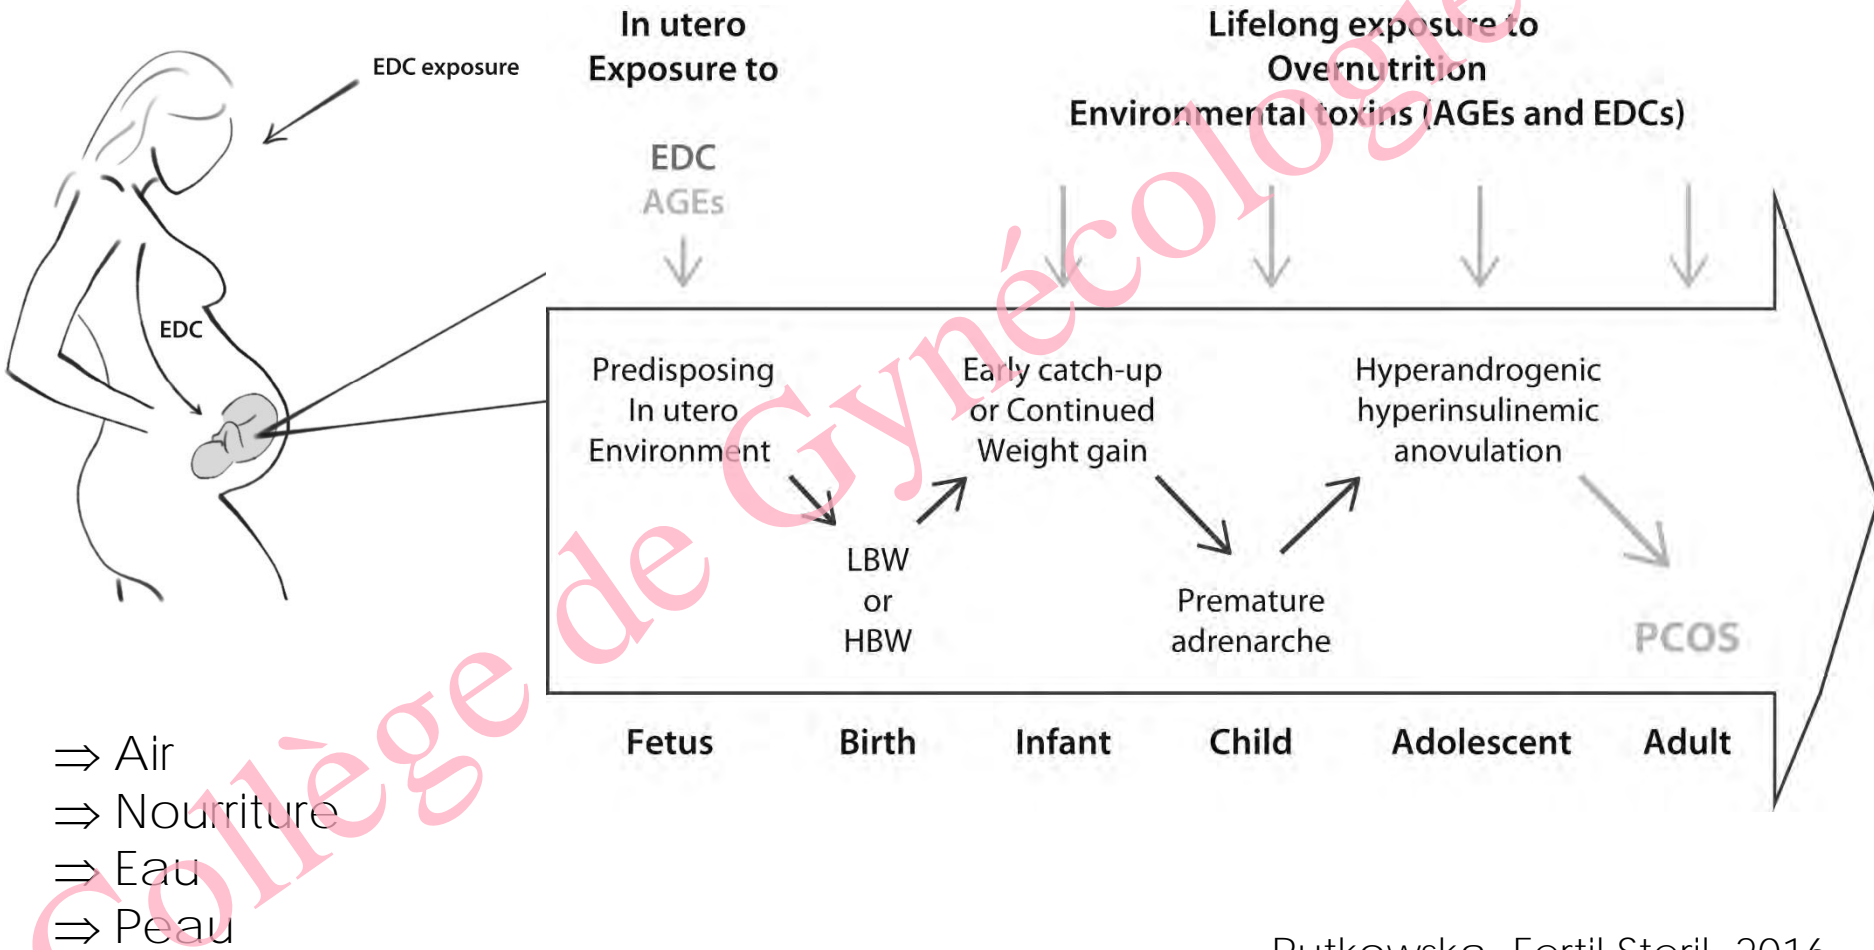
EDC exposure

In utero
Exposure to

EDC
AGEs

Lifelong exposure to
Overnutrition
Environmental toxins (AGEs and EDCs)

EDC

Predisposing
In utero
Environment

LBW
or
HBW

Early catch-up
or Continued
Weight gain

Premature
adrenarche

Hyperandrogenic
hyperinsulinemic
anovulation

PCOS

Fetus
Birth
Infant
Child
Adolescent
Adult

⇒ Air
⇒ Nourriture
⇒ Eau
⇒ Peau

Collège de Gynécologie

Rutkowska, Fertil Steril, 2016